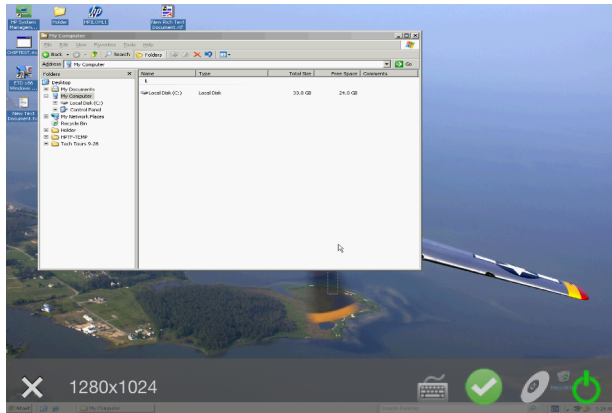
HP System Manage...

Holder

HPTEMP

New Rich Text Document.rtf

CHIPTEST.sh

ETD 100 Windows ...

New Text Document.t

My Computer

File Edit View Favorites Tools Help

Back Search Folders

Address My Computer

Go

Folders

Desktop

My Documents

My Computer

Local Disk (C:)

Control Panel

My Network Places

Recycle Bin

Holder

HPTF-TEMP

Tech Tours 9-28

| Name | Type | Total Size | Free Space | Comments |
|---|---|---|---|---|
| Local Disk (C:) | Local Disk | 33.0 GB | 24.0 GB | |

1280x1024

start My Computer